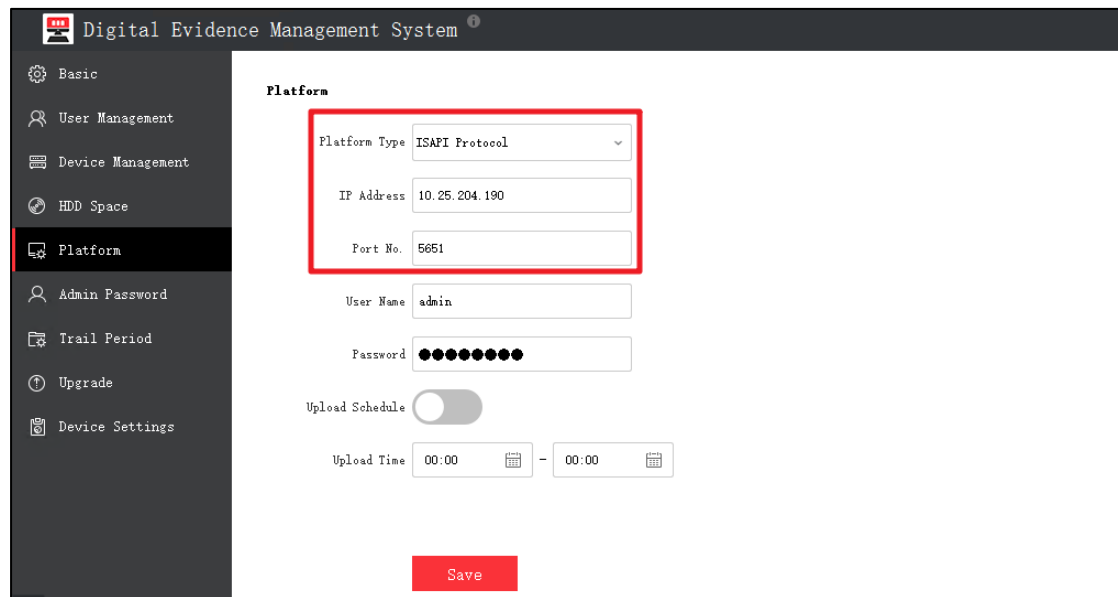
Digital Evidence Management System

Basic
User Management
Device Management
HDD Space
Platform
Admin Password
Trail Period
Upgrade
Device Settings

Platform

Platform Type ISAPI Protocol
IP Address 10.25.204.190
Port No. 5651
User Name admin
Password ●●●●●●●●
Upload Schedule
Upload Time 00:00 - 00:00

Save